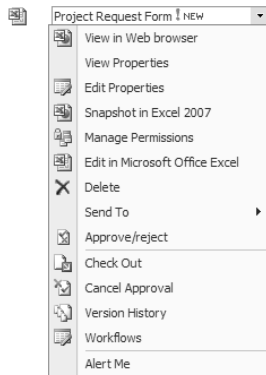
Project Request Form ! NEW

View in Web browser
View Properties
Edit Properties
Snapshot in Excel 2007
Manage Permissions
Edit in Microsoft Office Excel
Delete
Send To
Approve/reject
Check Out
Cancel Approval
Version History
Workflows
Alert Me